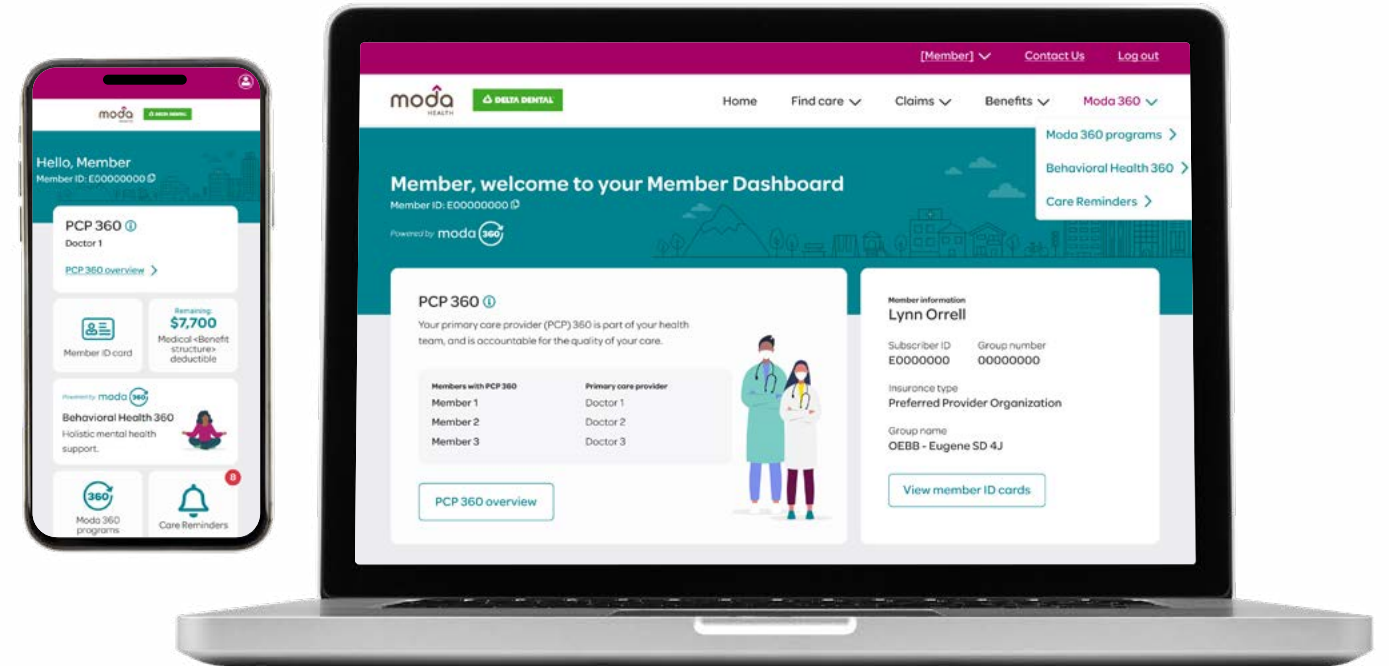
moda HEALTH
DELTA DENTAL

Hello, Member
Member ID: E00000000

PCP 360
Doctor 1
PCP 360 overview

Member ID card

Remaining
$7,700
Medical <Benefit structure> deductible

Powered by moda 360
Behavioral Health 360
Holistic mental health support.

360
Moda 360 programs

8
Care Reminders

[Member] Contact Us Log out

moda HEALTH
DELTA DENTAL
Home Find care Claims Benefits Moda 360

Moda 360 programs
Behavioral Health 360
Care Reminders

Member, welcome to your Member Dashboard
Member ID: E00000000
Powered by moda 360

PCP 360
Your primary care provider (PCP) 360 is part of your health team, and is accountable for the quality of your care.

| Members with PCP 360 | Primary care provider |
|---|---|
| Member 1 | Doctor 1 |
| Member 2 | Doctor 2 |
| Member 3 | Doctor 3 |

PCP 360 overview

Member information
Lynn Orrell
Subscriber ID
E0000000
Group number
00000000
Insurance type
Preferred Provider Organization
Group name
OEBB - Eugene SD 4J
View member ID cards